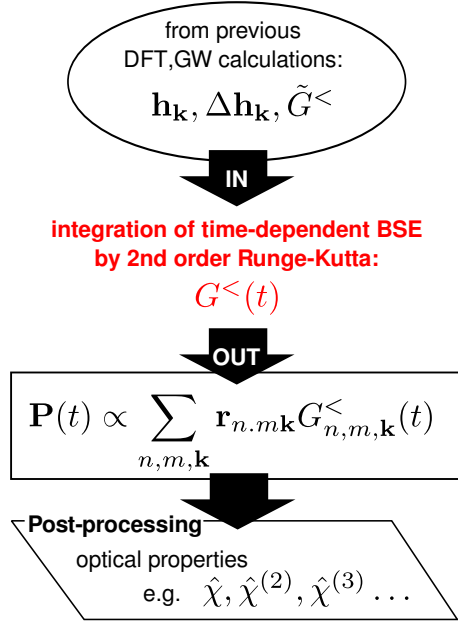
from previous DFT,GW calculations:

$\mathbf{h_k}, \Delta\mathbf{h_k}, \tilde{G}^<$

IN

integration of time-dependent BSE by 2nd order Runge-Kutta:

$G^<(t)$

OUT

$\mathbf{P}(t) \propto \sum_{n,m,\mathbf{k}} \mathbf{r}_{n.m\mathbf{k}} G^<_{n,m,\mathbf{k}}(t)$

Post-processing

optical properties

e.g. $\hat{\chi}, \hat{\chi}^{(2)}, \hat{\chi}^{(3)} \ldots$